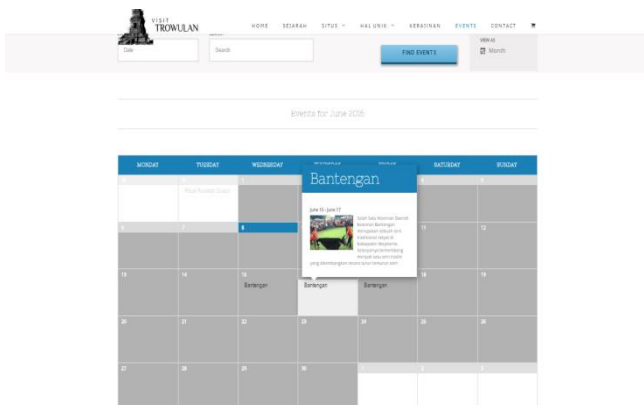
VISIT TROWULAN

HOME SEJARAH SITUS HAL UNIK KERAJINAN EVENTS CONTACT

Date

Search

FIND EVENTS

View as

March

Events for June 2016

| MONDAY | TUESDAY | WEDNESDAY | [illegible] | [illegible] | SATURDAY | SUNDAY |
|---|---|---|---|---|---|---|
|  | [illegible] | 1 | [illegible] | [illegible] | 4 | 5 |
| 6 | 7 | 8 | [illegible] | 11 | 12 |  |
| 13 | 14 | 15 Bantengan | Bantengan | Bantengan | 18 | 19 |
| 20 | 21 | 22 | 23 | 24 | 25 | 26 |
| 27 | 28 | 29 | 30 | 1 | 2 | 3 |

Bantengan

June 15 - June 17

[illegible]